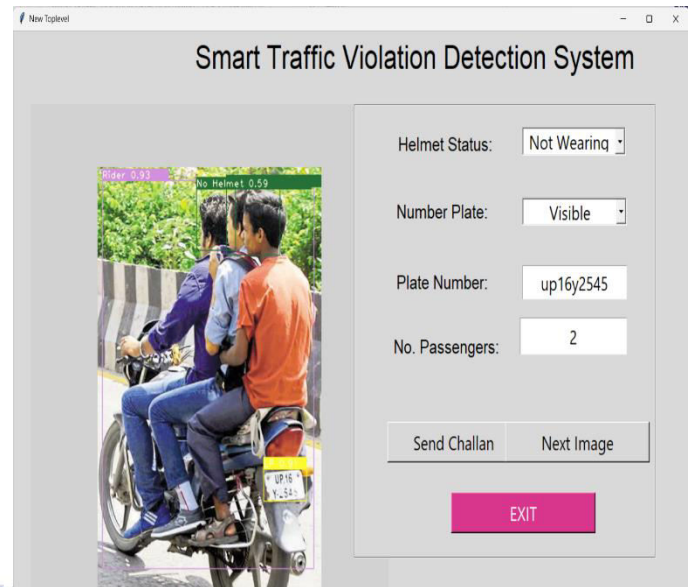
New Toplevel

Smart Traffic Violation Detection System

Rider 0.93
No Helmet 0.59

UP16
Y 2545

Helmet Status: Not Wearing

Number Plate: Visible

Plate Number: up16y2545

No. Passengers: 2

Send Challan
Next Image

EXIT